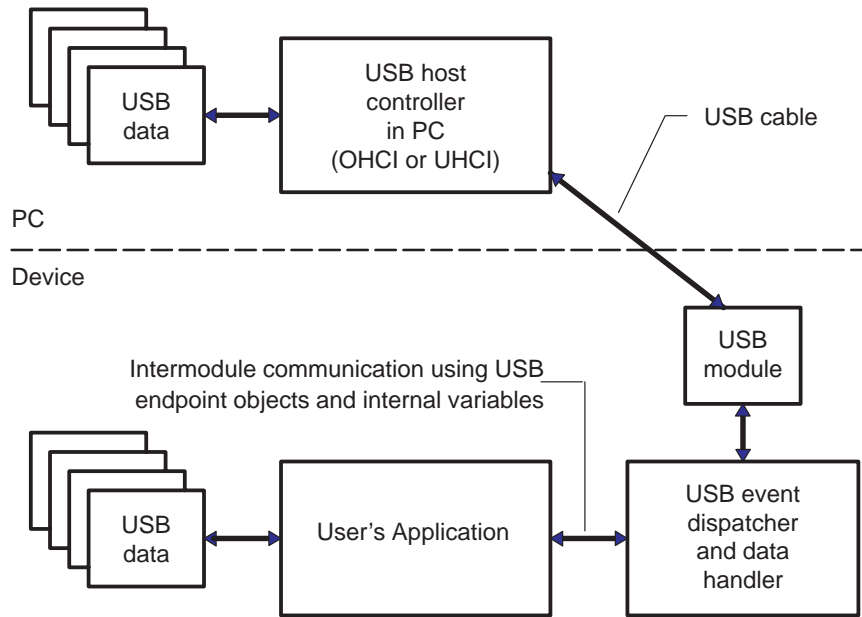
USB data

USB host controller in PC (OHCI or UHCI)

USB cable

PC

Device

USB module

Intermodule communication using USB endpoint objects and internal variables

USB data

User's Application

USB event dispatcher and data handler